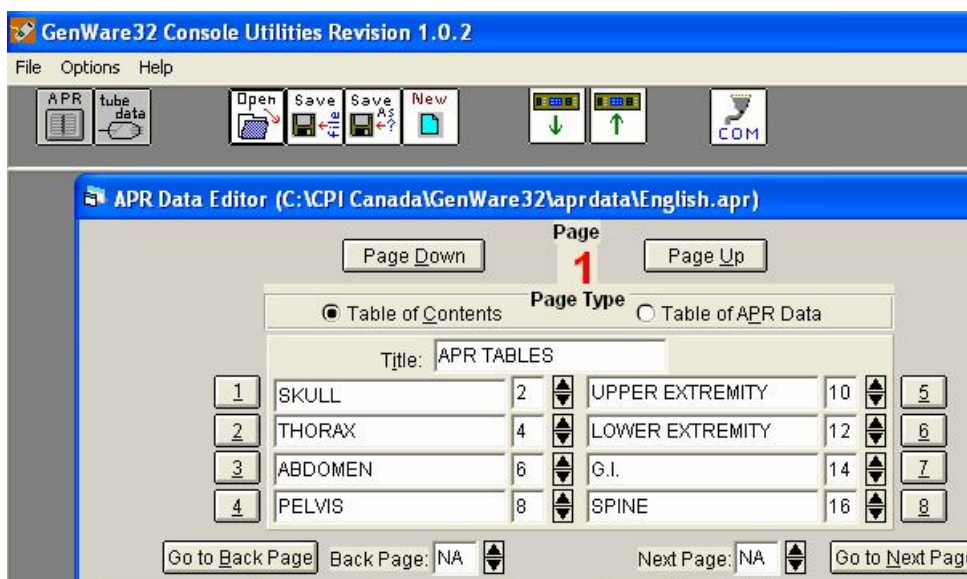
GenWare32 Console Utilities Revision 1.0.2

File Options Help

APR tube data Open Save file Save As New COM

APR Data Editor (C:\CPI Canada\GenWare32\aprdata\English.apr)

Page Down Page 1 Page Up

Page Type
Table of Contents Table of APR Data

Title: APR TABLES

| | | | | | |
|---|---|---|---|---|---|
| 1 | SKULL | 2 | UPPER EXTREMITY | 10 | 5 |
| 2 | THORAX | 4 | LOWER EXTREMITY | 12 | 6 |
| 3 | ABDOMEN | 6 | G.I. | 14 | 7 |
| 4 | PELVIS | 8 | SPINE | 16 | 8 |

Go to Back Page Back Page: NA Next Page: NA Go to Next Pag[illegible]